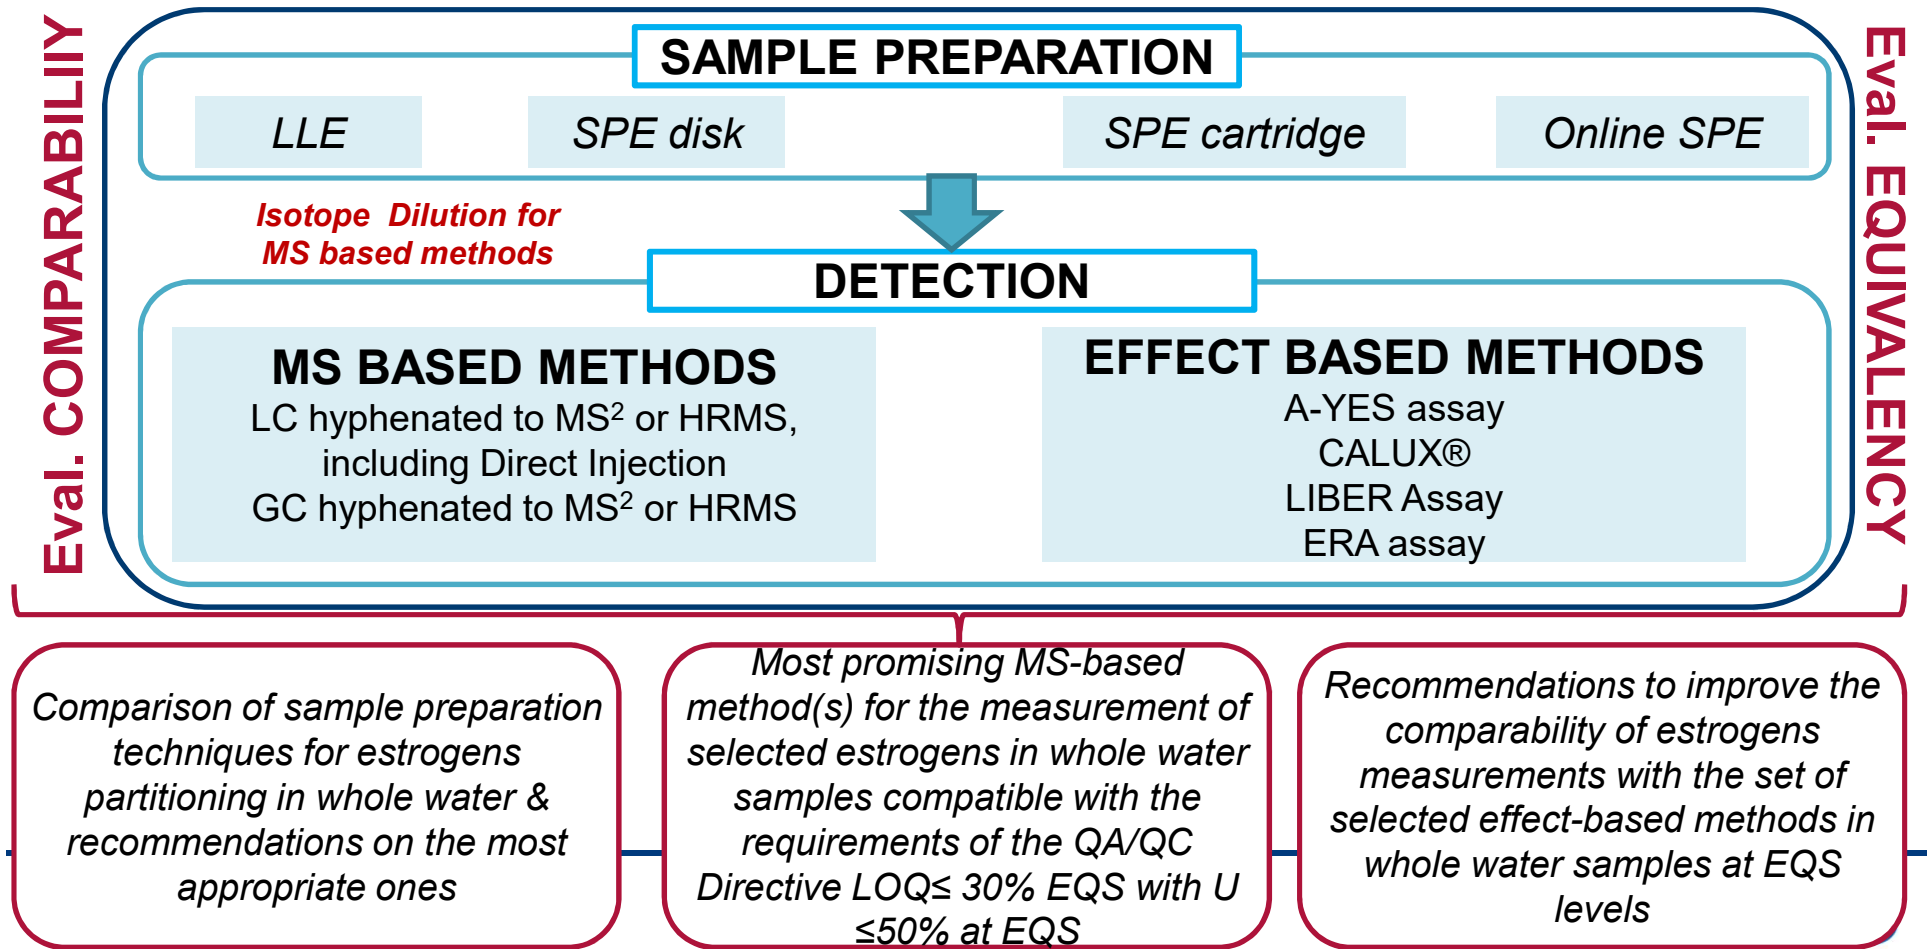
Eval. COMPARABILIY

SAMPLE PREPARATION

LLE

SPE disk

SPE cartridge

Online SPE

Isotope Dilution for MS based methods

DETECTION

MS BASED METHODS
LC hyphenated to MS$^2$ or HRMS, including Direct Injection
GC hyphenated to MS$^2$ or HRMS

EFFECT BASED METHODS
A-YES assay
CALUX®
LIBER Assay
ERA assay

Eval. EQUIVALENCY

Comparison of sample preparation techniques for estrogens partitioning in whole water & recommendations on the most appropriate ones

Most promising MS-based method(s) for the measurement of selected estrogens in whole water samples compatible with the requirements of the QA/QC Directive LOQ≤ 30% EQS with U ≤50% at EQS

Recommendations to improve the comparability of estrogens measurements with the set of selected effect-based methods in whole water samples at EQS levels